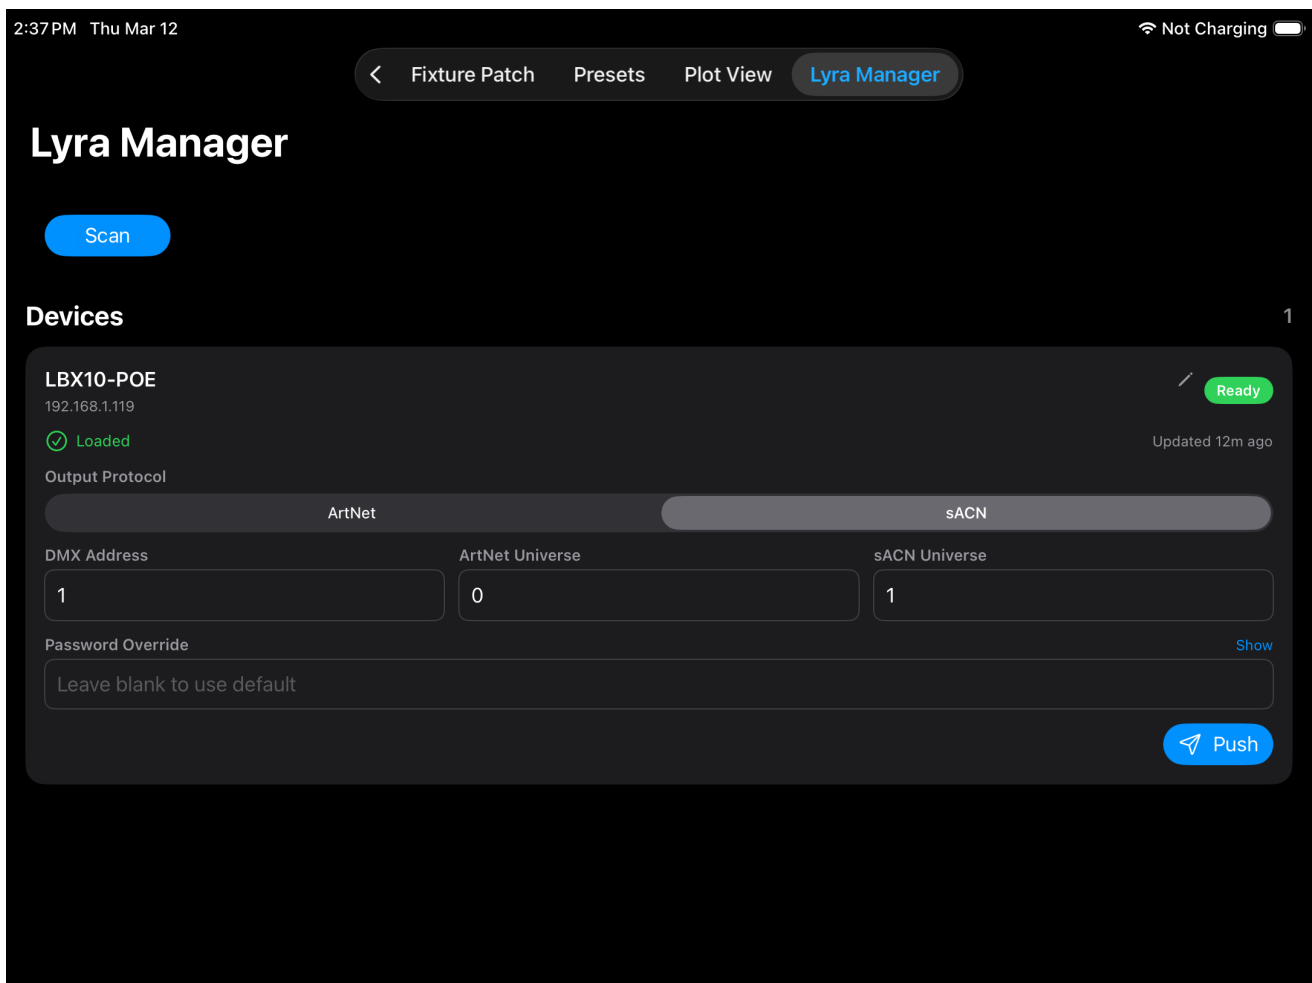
2:37 PM Thu Mar 12

Not Charging

Fixture Patch Presets Plot View Lyra Manager

Lyra Manager

Scan

Devices

1

LBX10-POE

192.168.1.119

Ready

Loaded

Updated 12m ago

Output Protocol

ArtNet

sACN

DMX Address

1

ArtNet Universe

0

sACN Universe

1

Password Override

Show

Leave blank to use default

Push